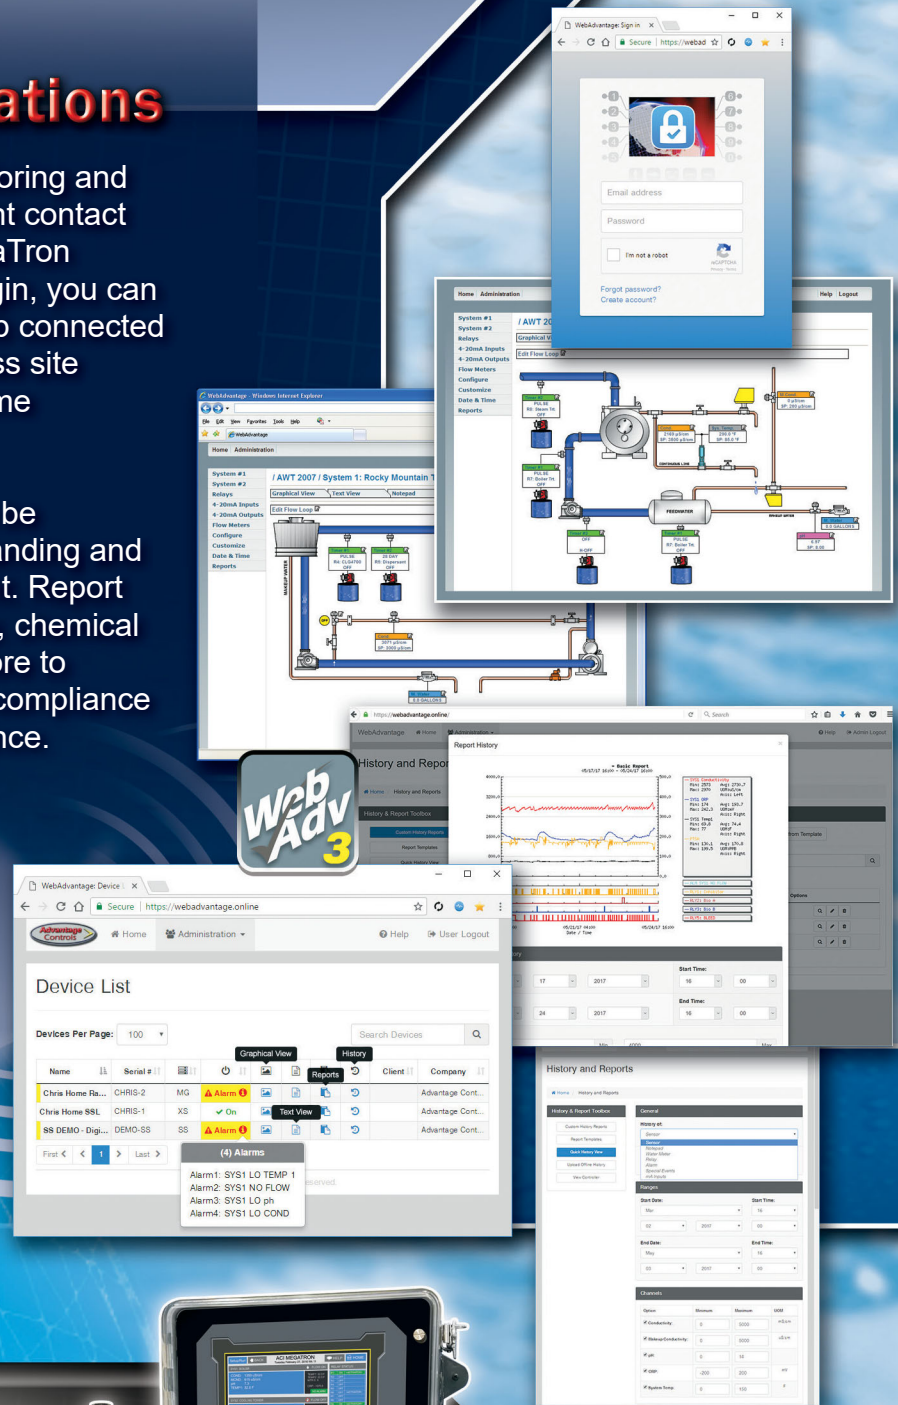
ations

oring and
nt contact
aTron
gin, you can
o connected
ss site
ne

be
anding and
t. Report
, chemical
ore to
compliance
nce.

WebAdvantage: Sign in
Secure | https://webad

Email address
Password
I'm not a robot
reCAPTCHA
Privacy - Terms
Forgot password?
Create account?

Home Administration Help Logout
System #1
System #2
Relays
4-20mA Inputs
4-20mA Outputs
Flow Meters
Configure
Customize
Date & Time
Reports
/ AWT 20
Graphical V
Edit Flow Loop
FEEDWATER
MAKEUP WATER

WebAdvantage - Windows Internet Explorer
File Edit View Favorites Tools Help
WebAdvantage
Home Administration
System #1
System #2
Relays
4-20mA Inputs
4-20mA Outputs
Flow Meters
Configure
Customize
Date & Time
Reports
/ AWT 2007 / System 1: Rocky Mountain T
Graphical View Text View Notepad
Edit Flow Loop
MAKEUP WATER

https://webadvantage.online/
Search
WebAdvantage Home Administration Help Admin Logout
History and Repor
Report History
History & Report Toolbox
Custom History Reports
Report Templates
Quick History View
— Basic Report
05/17/17 16:00 - 05/24/17 16:00
Date / Time
from Template
Options
Start Time:
End Time:
17 2017 16 00
24 2017 16 00

Web Adv 3

WebAdvantage: Device L
Secure | https://webadvantage.online
Advantage Controls
Home Administration Help User Logout
Device List
Devices Per Page: 100
Search Devices
Graphical View
History
Reports
Text View

| Name | Serial # | | | | | | Client | Company |
|---|---|---|---|---|---|---|---|---|
| Chris Home Ra... | CHRIS-2 | MG | Alarm 1 | | | | | Advantage Cont... |
| Chris Home SSL | CHRIS-1 | XS | On | | | | | Advantage Cont... |
| SS DEMO - Digi... | DEMO-SS | SS | Alarm 1 | | | | | Advantage Cont... |

First < 1 > Last >
(4) Alarms
Alarm1: SYS1 LO TEMP 1
Alarm2: SYS1 NO FLOW
Alarm3: SYS1 LO ph
Alarm4: SYS1 LO COND
reserved.

History and Reports
History & Report Toolbox
Custom History Reports
Report Templates
Quick History View
General
History of:
Ranges
Start Date:
Start Time:
End Date:
End Time:
Channels

ACI MEGATRON